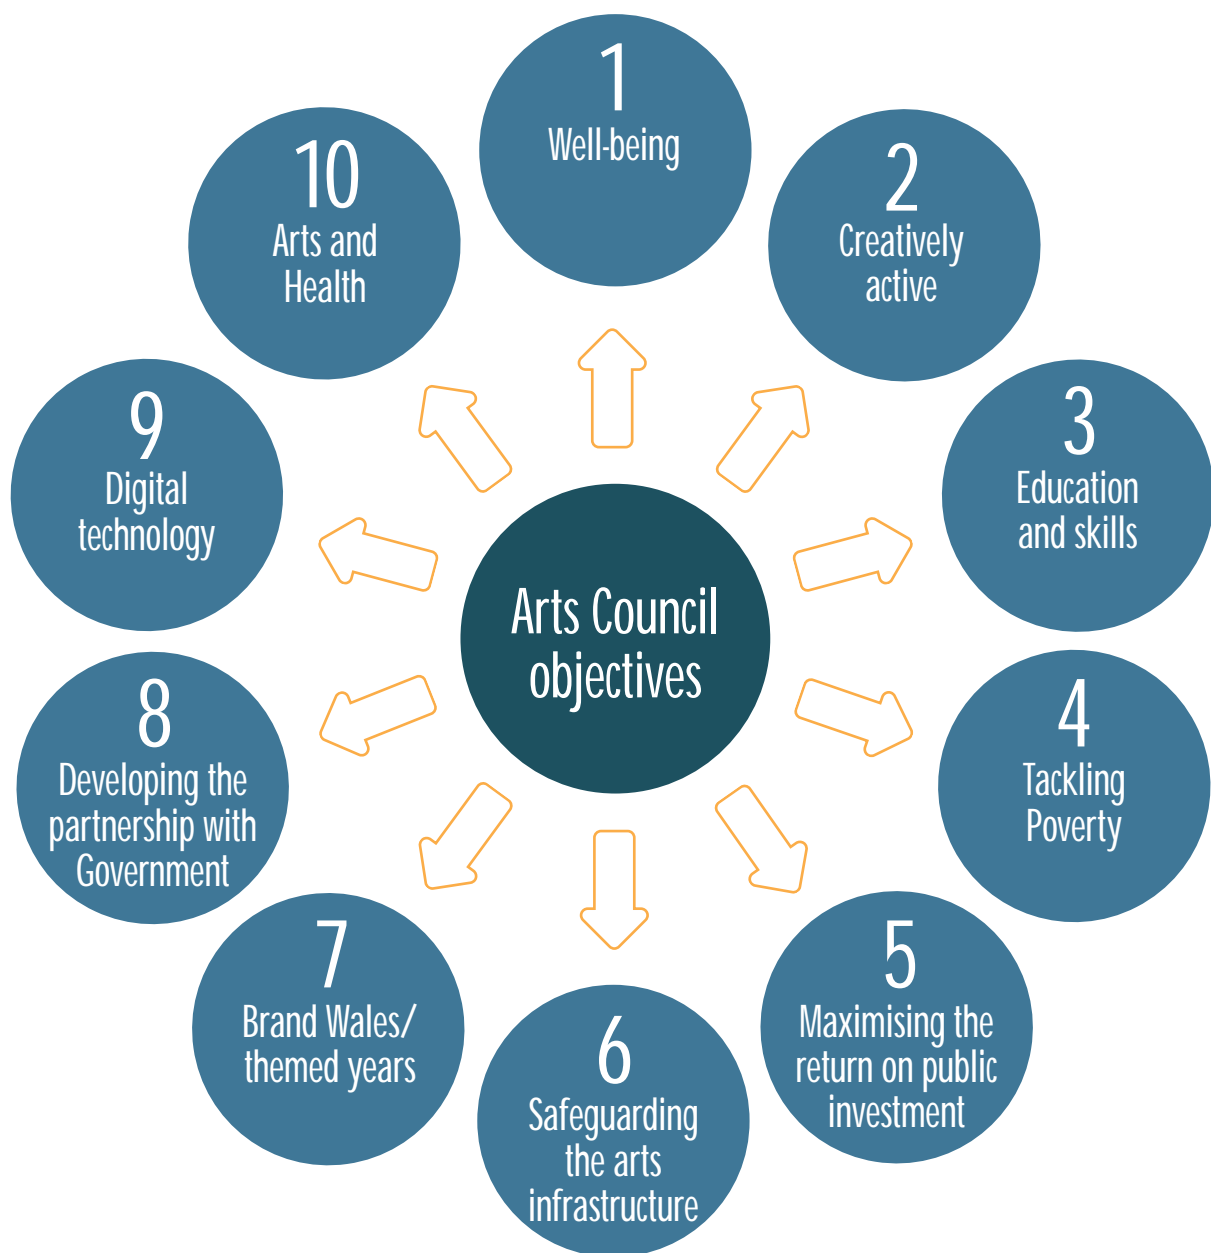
Arts Council objectives

1
Well-being

2
Creatively active

3
Education and skills

4
Tackling Poverty

5
Maximising the return on public investment

6
Safeguarding the arts infrastructure

7
Brand Wales/ themed years

8
Developing the partnership with Government

9
Digital technology

10
Arts and Health